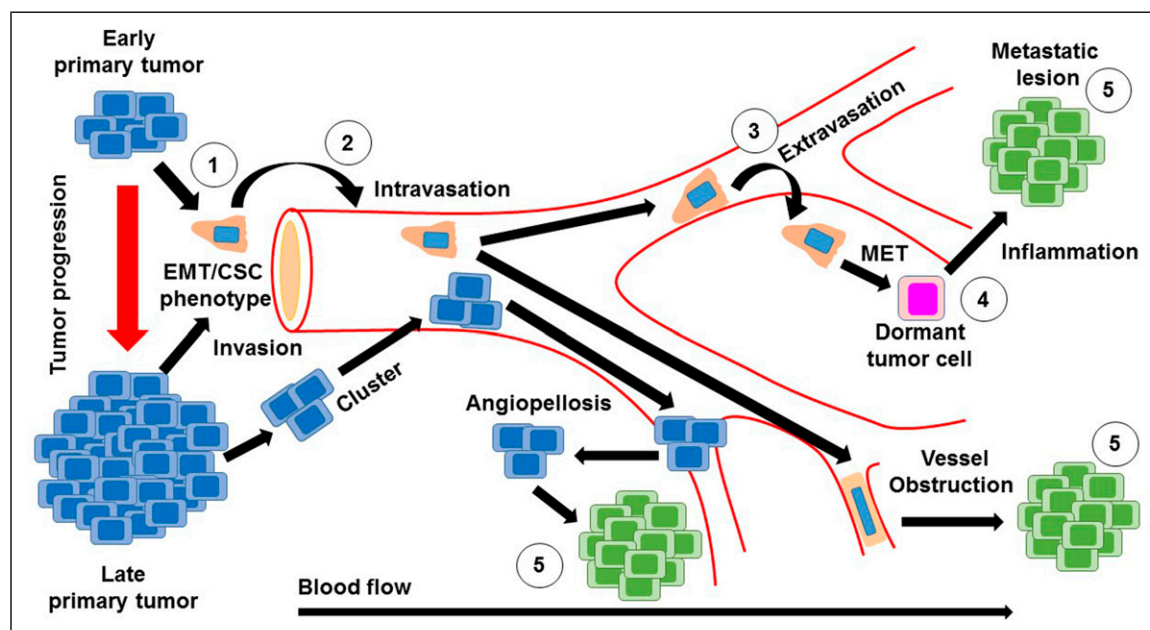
Early primary tumor

1

2

Intravasation

3

Extravasation

Metastatic lesion

5

Tumor progression

EMT/CSC phenotype

MET

Inflammation

4

Invasion

Dormant tumor cell

Cluster

Angiopellosis

5

Vessel Obstruction

5

Late primary tumor

Blood flow